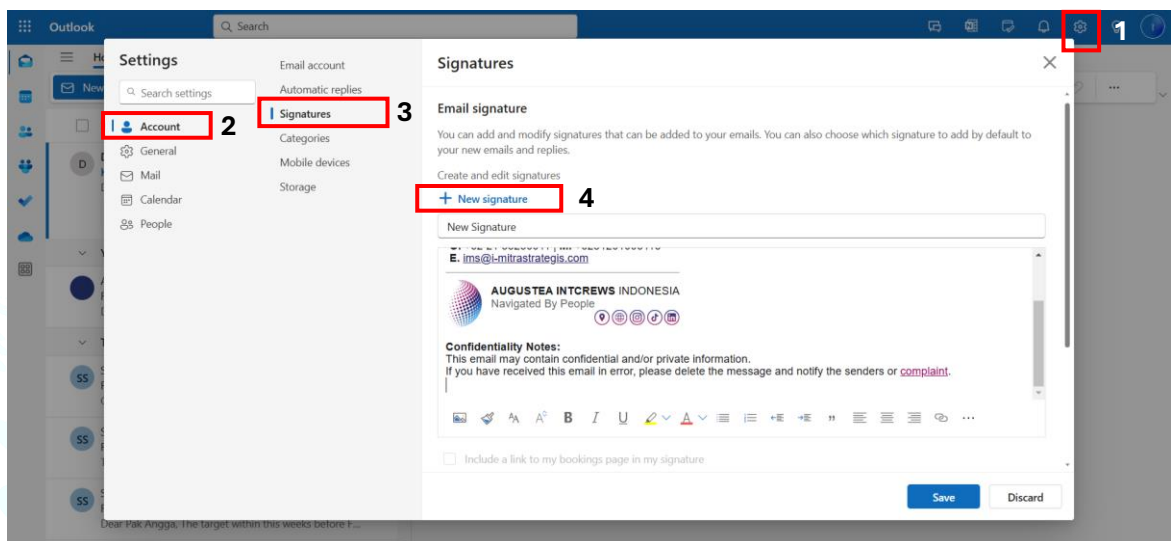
Outlook

Search

1

Settings

Search settings

Account 2

General

Mail

Calendar

People

Email account

Automatic replies

Signatures 3

Categories

Mobile devices

Storage

Signatures

Email signature

You can add and modify signatures that can be added to your emails. You can also choose which signature to add by default to your new emails and replies.

Create and edit signatures

+ New signature 4

New Signature

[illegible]

E. ims@i-mitrastrategis.com

AUGUSTEA INTCREWS INDONESIA
Navigated By People

Confidentiality Notes:
This email may contain confidential and/or private information.
If you have received this email in error, please delete the message and notify the senders or complaint.

Include a link to my bookings page in my signature

Save Discard

Dear Pak Angga, The target within this weeks before F...